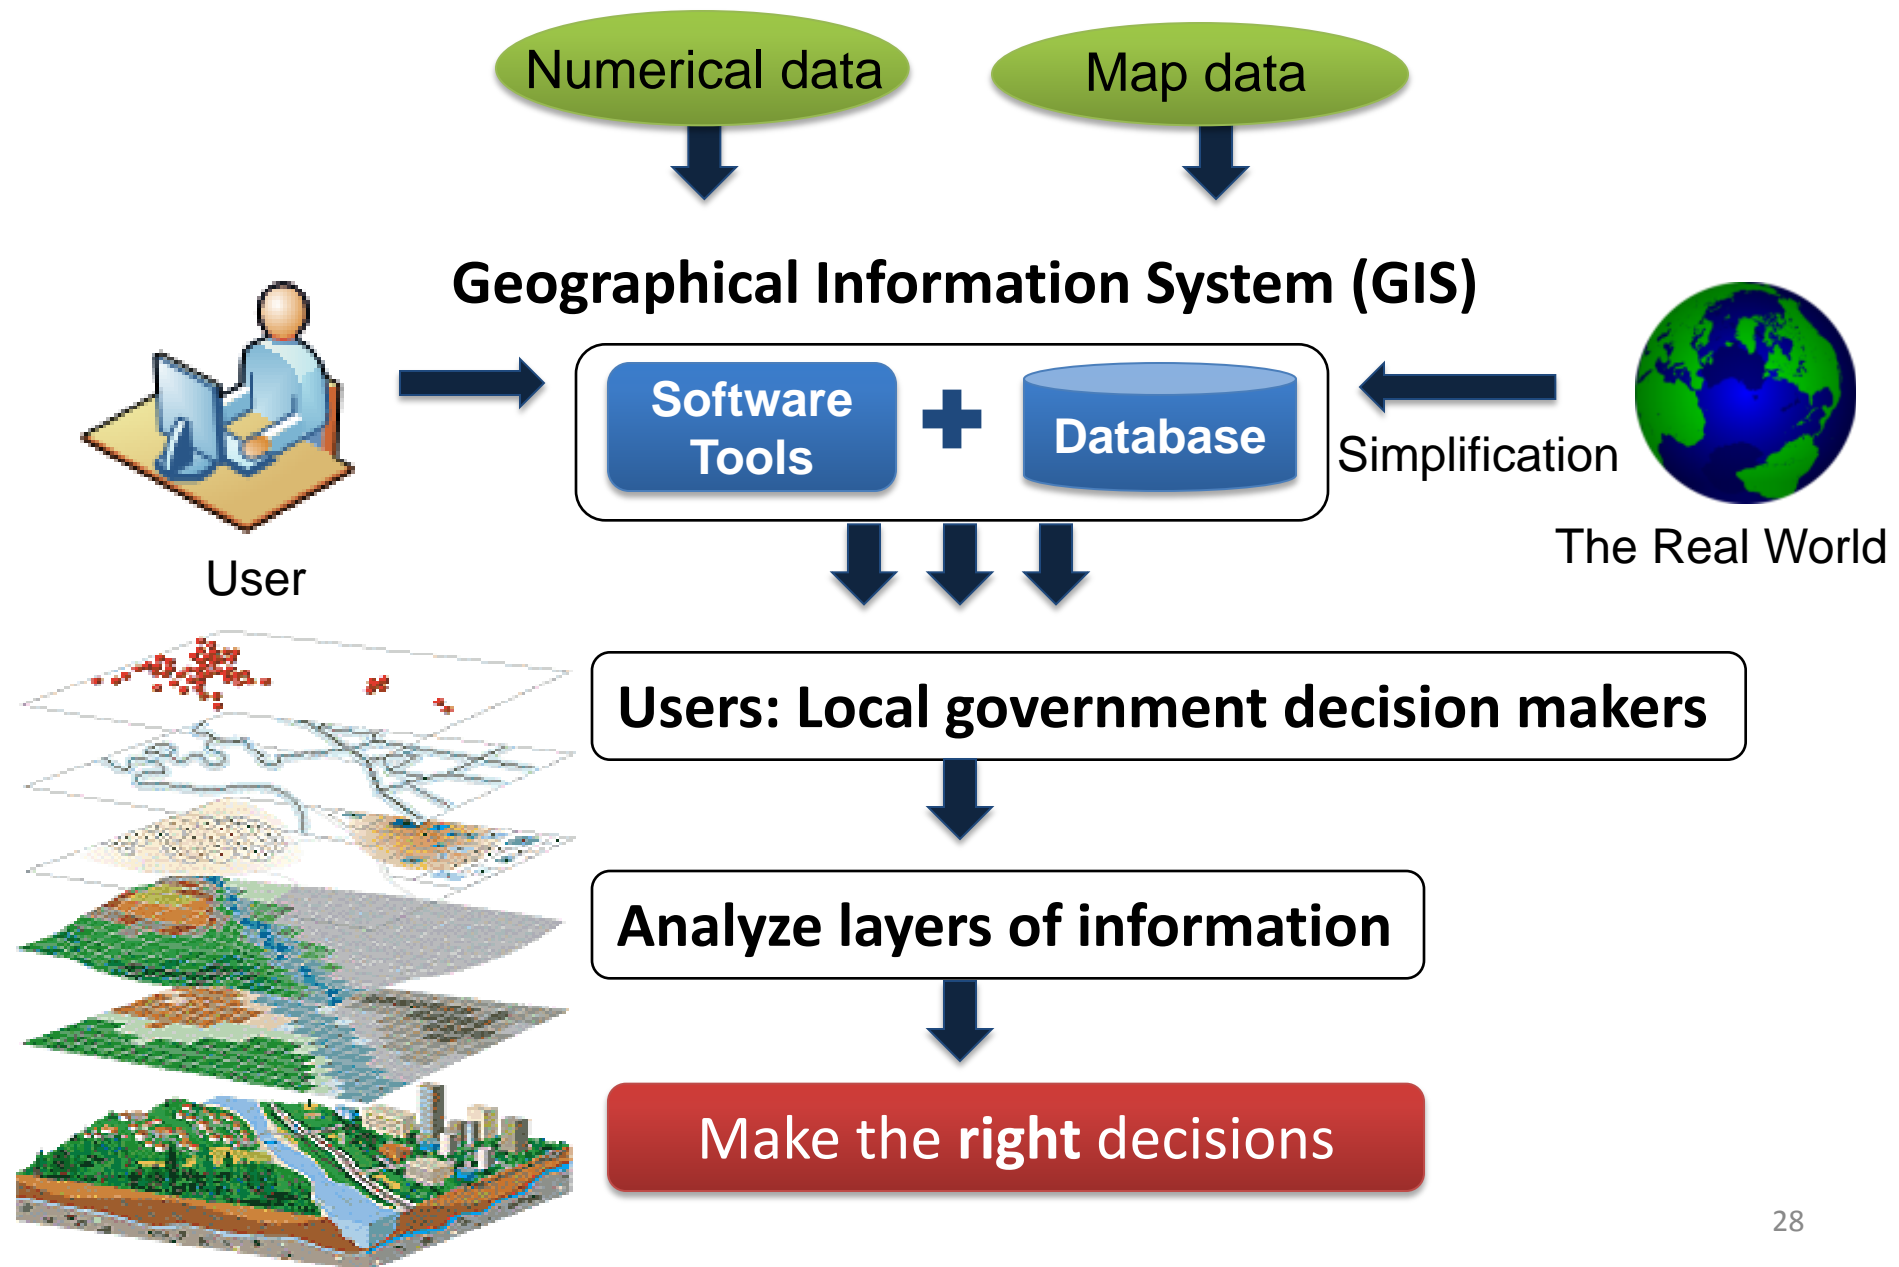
Numerical data

Map data

Geographical Information System (GIS)

User

Software Tools

+

Database

Simplification

The Real World

Users: Local government decision makers

Analyze layers of information

Make the right decisions

28